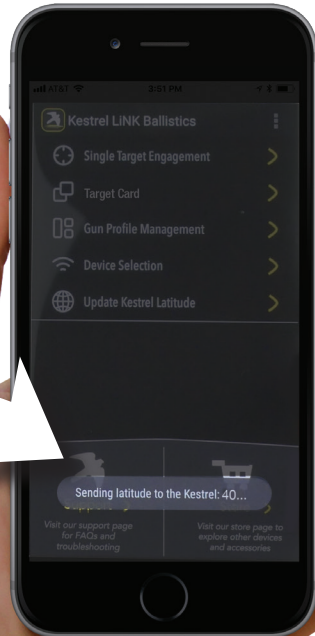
AT&T
3:51 PM

Kestrel LiNK Ballistics

Single Target Engagement

Target Card

Gun Profile Management

Device Selection

Update Kestrel Latitude

Sending latitude to the Kestrel: 40...

Visit our support page for FAQs and troubleshooting

Visit our store page to explore other devices and accessories